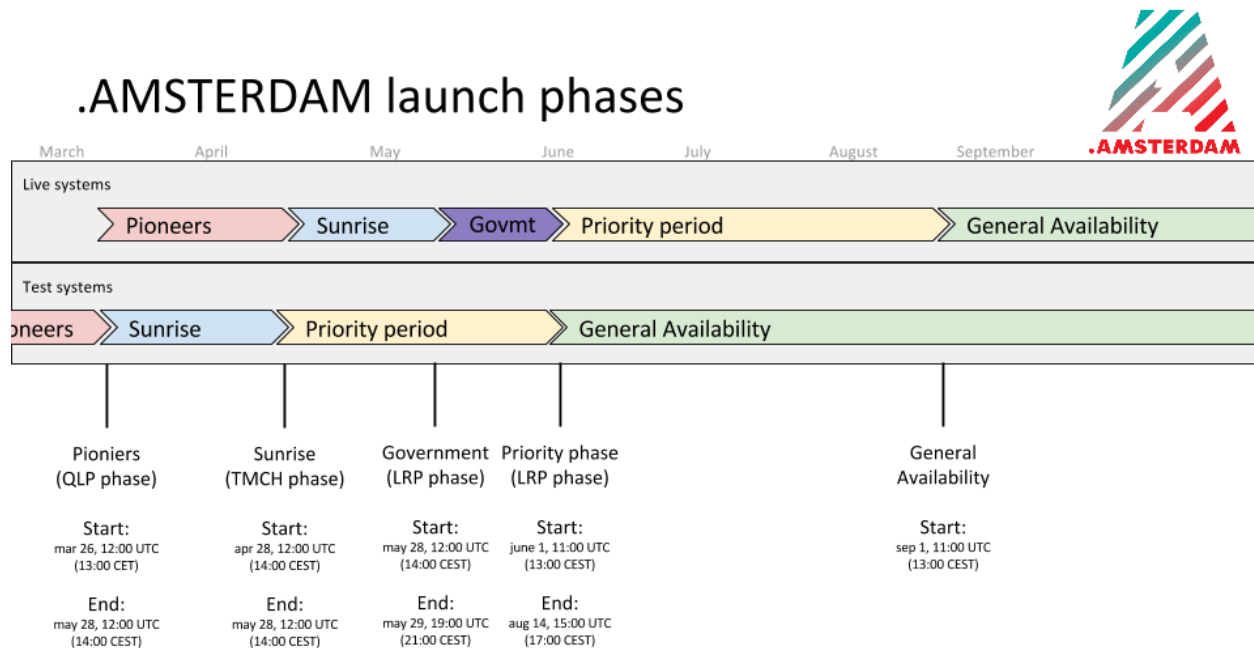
.AMSTERDAM launch phases

.AMSTERDAM

March April May June July August September

Live systems

Pioneers Sunrise Govmt Priority period General Availability

Test systems

oneers Sunrise Priority period General Availability

Pioniers (QLP phase)

Start: mar 26, 12:00 UTC (13:00 CET)

End: may 28, 12:00 UTC (14:00 CEST)

Sunrise (TMCH phase)

Start: apr 28, 12:00 UTC (14:00 CEST)

End: may 28, 12:00 UTC (14:00 CEST)

Government (LRP phase)

Start: may 28, 12:00 UTC (14:00 CEST)

End: may 29, 19:00 UTC (21:00 CEST)

Priority phase (LRP phase)

Start: june 1, 11:00 UTC (13:00 CEST)

End: aug 14, 15:00 UTC (17:00 CEST)

General Availability

Start: sep 1, 11:00 UTC (13:00 CEST)